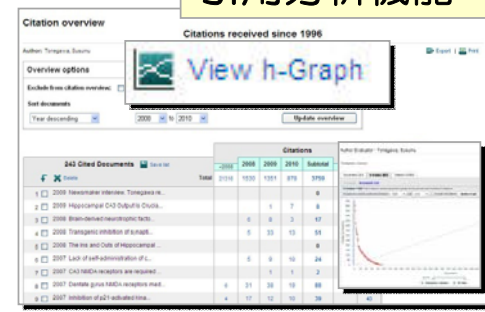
引用分析機能

Citation overview

Citations received since 1996

Author: Tonegawa, Susumu

Export | Print

Overview options

Exclude from citation overview:

Sort documents

Year descending

2008 to 2010

Update overview

View h-Graph

| 243 Cited Documents | | <2008 | 2008 | 2009 | 2010 | Subtotal |
|---|---|---|---|---|---|---|
| | Total | 3134 | 1030 | 1351 | 870 | 3750 |
| 1 2009 Newsmaker interview: Tonegawa re... | | | | | | |
| 2 2009 Hippocampal CA3 Output Is Crucia... | | | | 1 | 7 | 8 |
| 3 2009 Brain-derived neurotrophic facto... | | | 4 | 8 | 3 | 17 |
| 4 2009 Transgenic inhibition of synapti... | | | 5 | 33 | 13 | 51 |
| 5 2008 The Ins and Outs of Hippocampal ... | | | | | 4 | 8 |
| 6 2007 Lack of self-administration of c... | | | 8 | 8 | 10 | 24 |
| 7 2007 CA3 NMDA receptors are required... | | | | 1 | 1 | 2 |
| 8 2007 Dentate gyrus NMDA receptors medi... | | 8 | 21 | 38 | 18 | 85 |
| 9 2007 Inhibition of p21-activated kina... | | 4 | 17 | 12 | 10 | 39 |

Author Evaluator - Tonegawa, Susumu